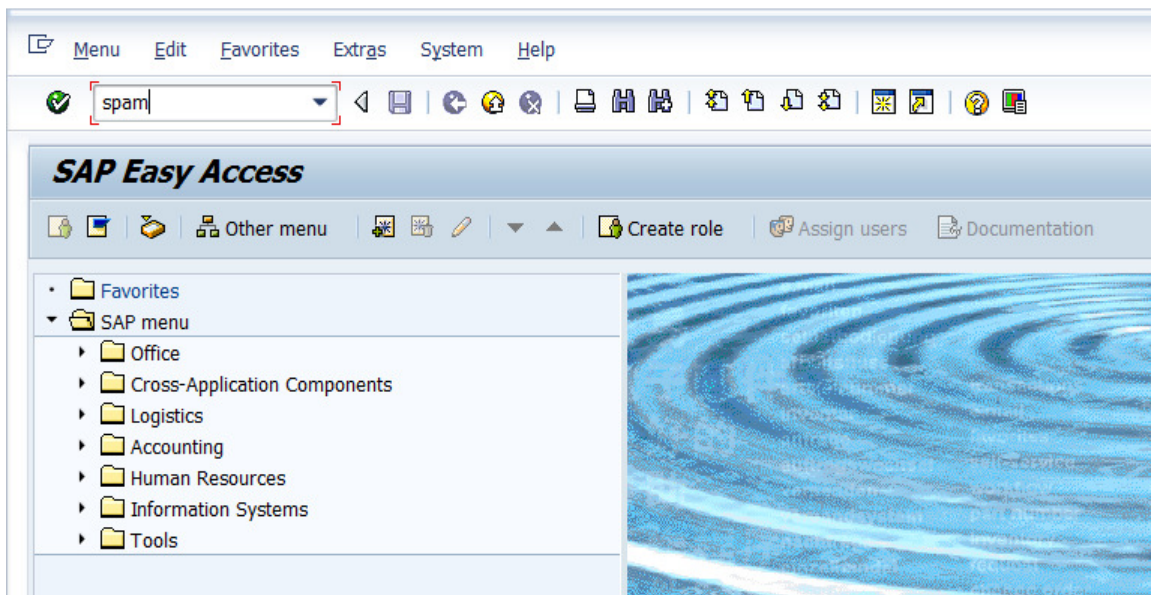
Menu Edit Favorites Extras System Help

spam

SAP Easy Access

Other menu Create role Assign users Documentation

Favorites
SAP menu
Office
Cross-Application Components
Logistics
Accounting
Human Resources
Information Systems
Tools